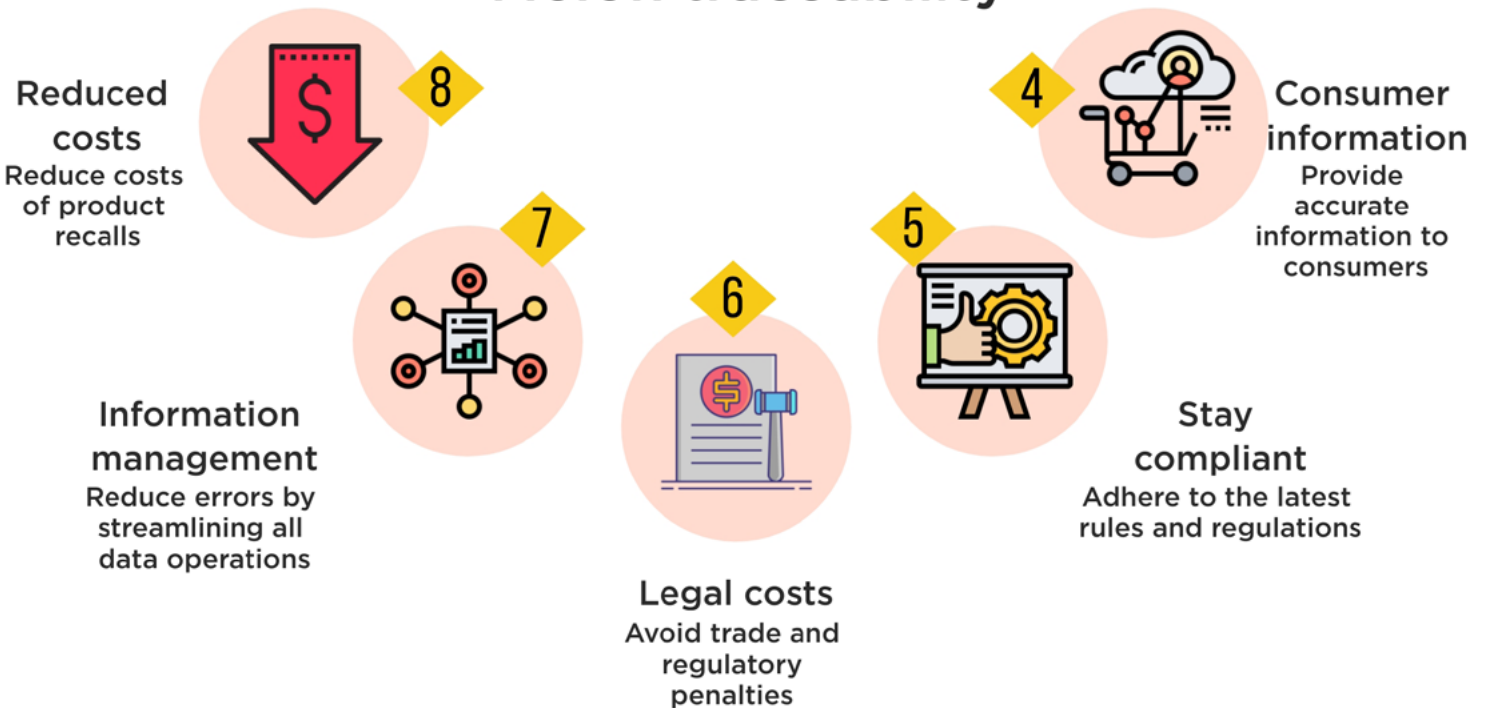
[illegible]

8

Reduced costs
Reduce costs of product recalls

4

Consumer information
Provide accurate information to consumers

7

5

6

$

Information management
Reduce errors by streamlining all data operations

Stay compliant
Adhere to the latest rules and regulations

Legal costs
Avoid trade and regulatory penalties